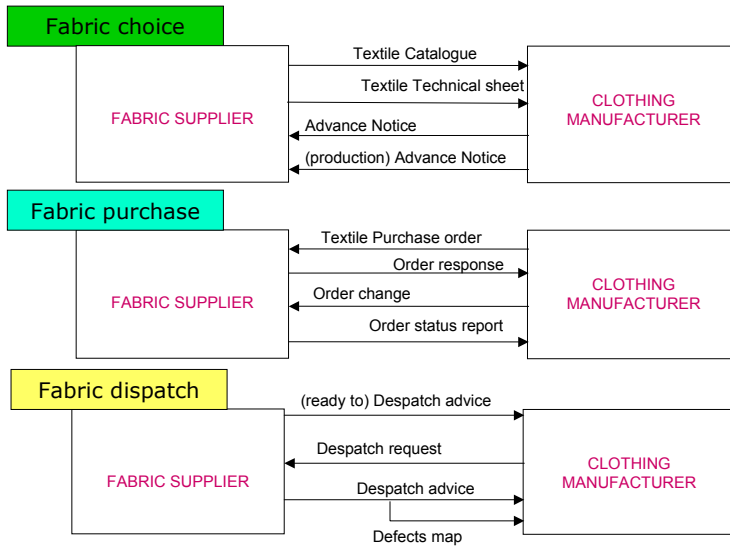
Fabric choice

FABRIC SUPPLIER

Textile Catalogue

Textile Technical sheet

Advance Notice

(production) Advance Notice

CLOTHING MANUFACTURER

Fabric purchase

FABRIC SUPPLIER

Textile Purchase order

Order response

Order change

Order status report

CLOTHING MANUFACTURER

Fabric dispatch

FABRIC SUPPLIER

(ready to) Despatch advice

Despatch request

Despatch advice

Defects map

CLOTHING MANUFACTURER